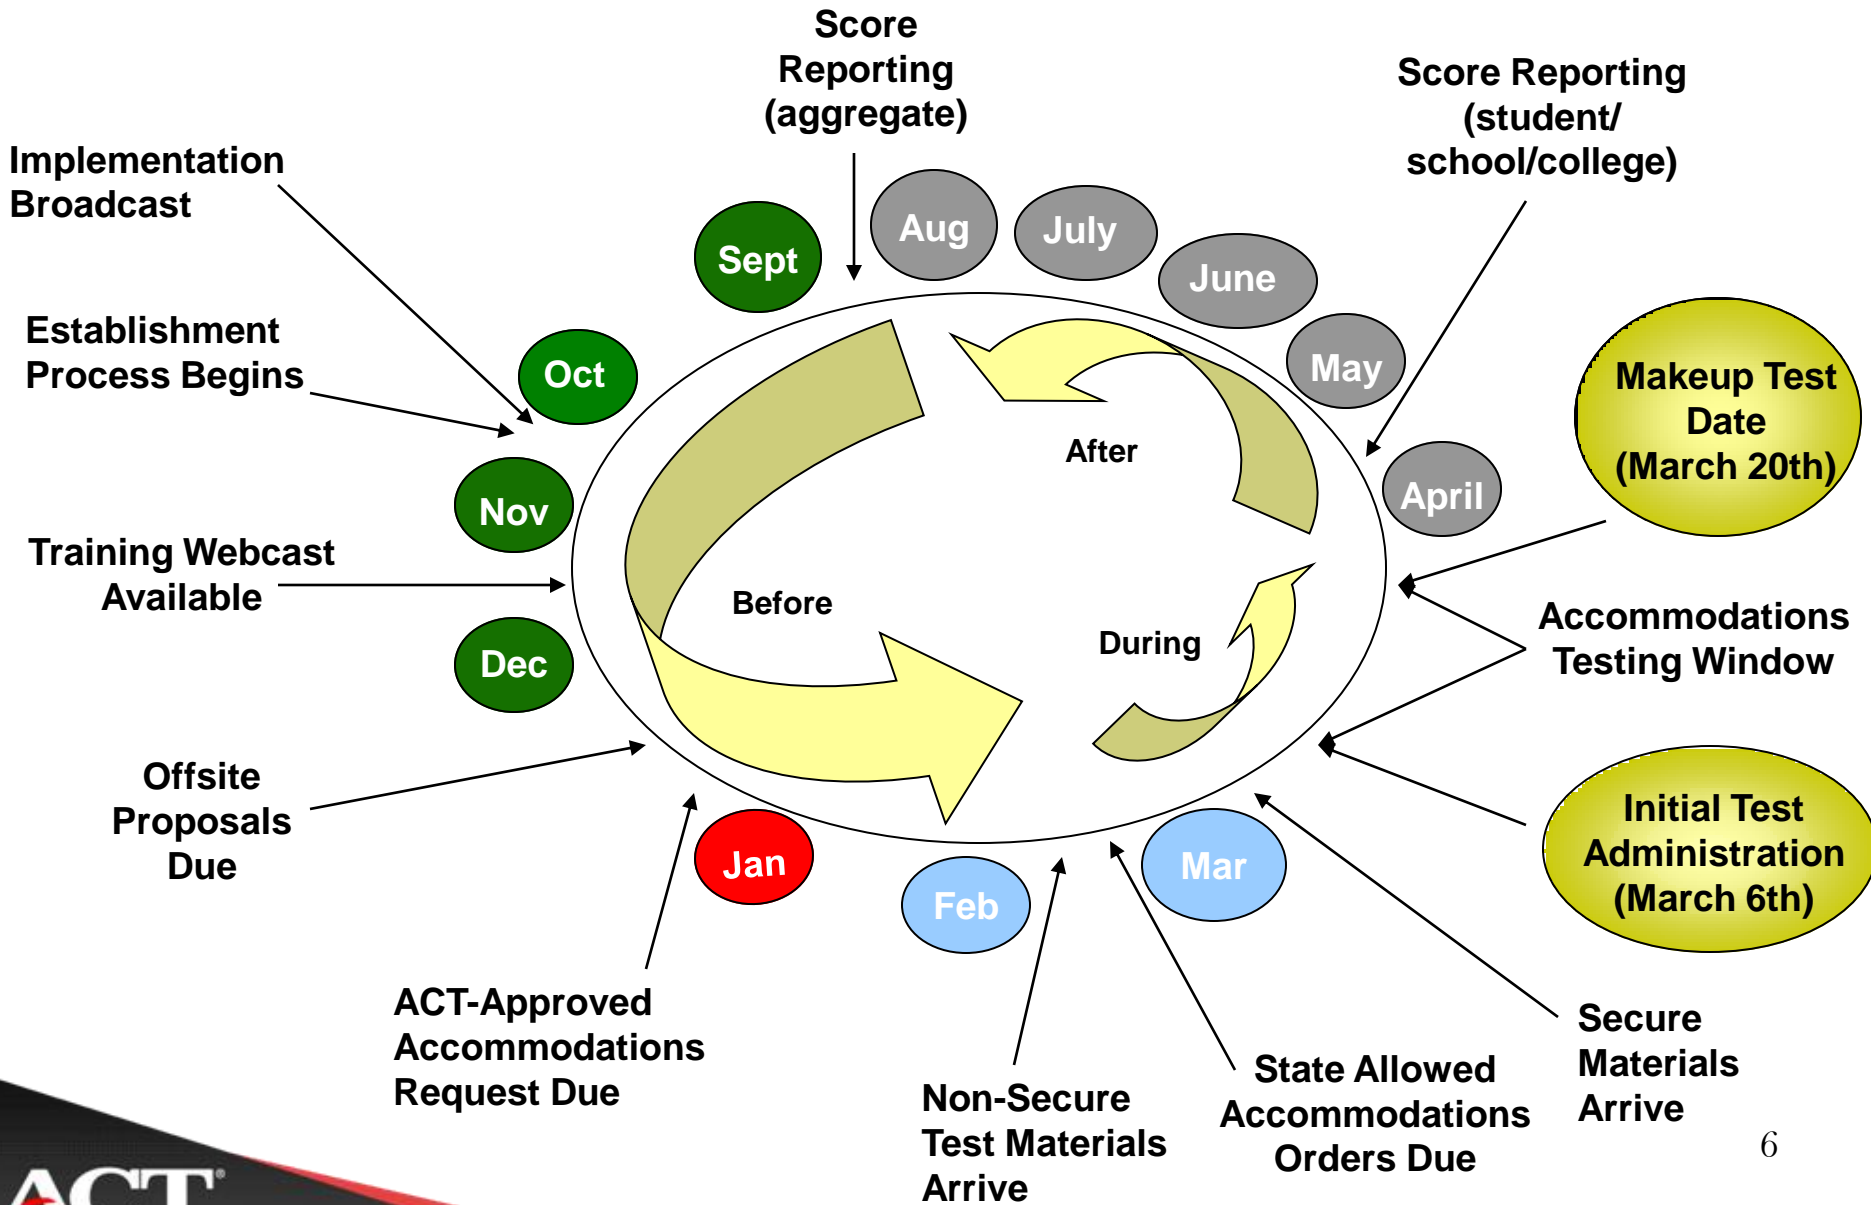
Score Reporting (aggregate)

Score Reporting (student/ school/college)

Implementation Broadcast

Establishment Process Begins

Training Webcast Available

Offsite Proposals Due

Sept

Aug

July

June

May

April

Oct

Nov

Dec

Jan

Feb

Mar

After

Before

During

Makeup Test Date (March 20th)

Accommodations Testing Window

Initial Test Administration (March 6th)

ACT-Approved Accommodations Request Due

Non-Secure Test Materials Arrive

State Allowed Accommodations Orders Due

Secure Materials Arrive

6

ACT®